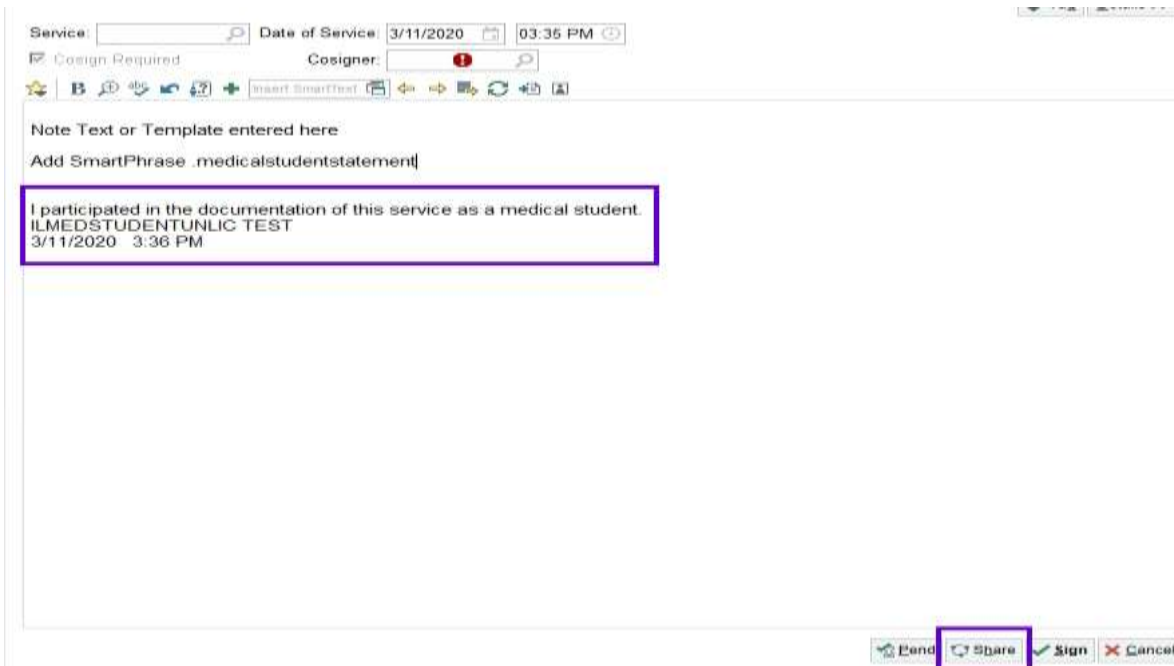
Service: Date of Service: 3/11/2020 03:35 PM

Cosign Required Cosigner:

Insert SmartText

Note Text or Template entered here

Add SmartPhrase .medicalstudentstatement

I participated in the documentation of this service as a medical student.
ILMEDSTUDENTUNLIC TEST
3/11/2020 3:36 PM

Pend Share Sign Cancel